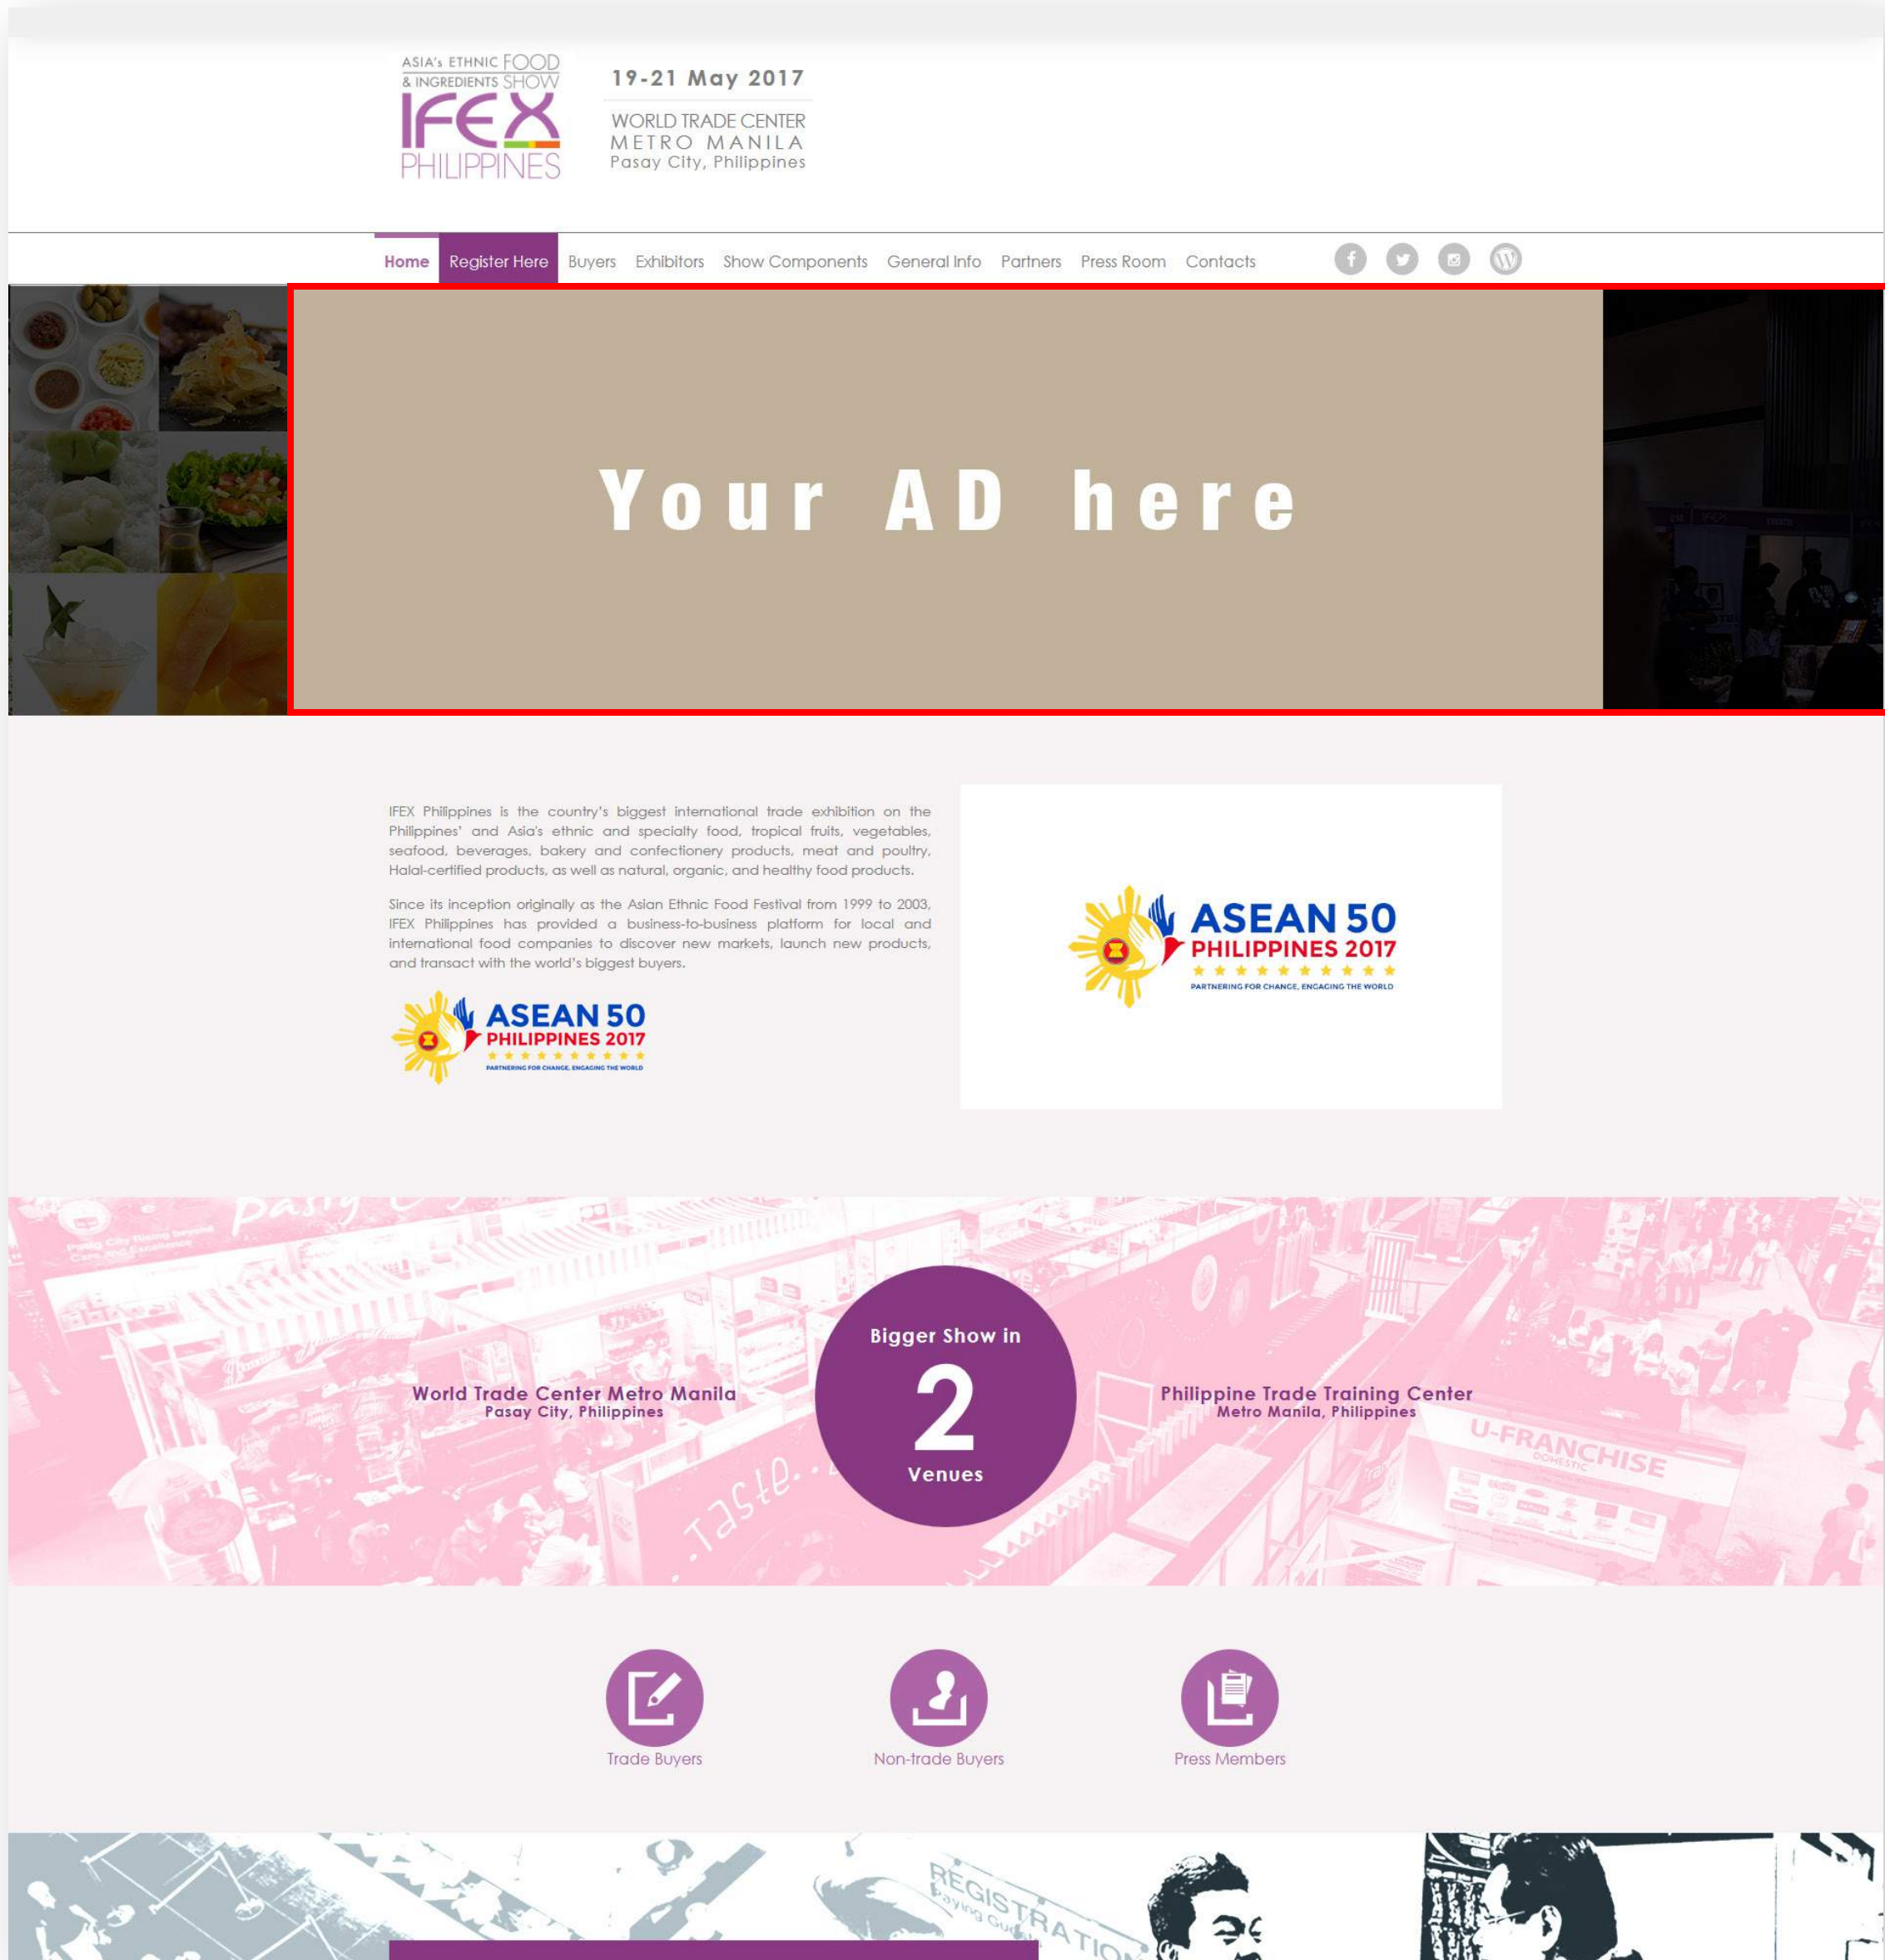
ASIA's ETHNIC FOOD & INGREDIENTS SHOW
IFEX PHILIPPINES

19-21 May 2017
WORLD TRADE CENTER
METRO MANILA
Pasay City, Philippines

Home Register Here Buyers Exhibitors Show Components General Info Partners Press Room Contacts

Your AD here

IFEX Philippines is the country's biggest international trade exhibition on the Philippines' and Asia's ethnic and specialty food, tropical fruits, vegetables, seafood, beverages, bakery and confectionery products, meat and poultry, Halal-certified products, as well as natural, organic, and healthy food products.

Since its inception originally as the Asian Ethnic Food Festival from 1999 to 2003, IFEX Philippines has provided a business-to-business platform for local and international food companies to discover new markets, launch new products, and transact with the world's biggest buyers.

ASEAN 50
PHILIPPINES 2017
PARTNERING FOR CHANGE, ENGAGING THE WORLD

ASEAN 50
PHILIPPINES 2017
PARTNERING FOR CHANGE, ENGAGING THE WORLD

World Trade Center Metro Manila
Pasay City, Philippines

Bigger Show in
2
Venues

Philippine Trade Training Center
Metro Manila, Philippines

U-FRANCHISE

Trade Buyers
Non-trade Buyers
Press Members

REGISTRATION